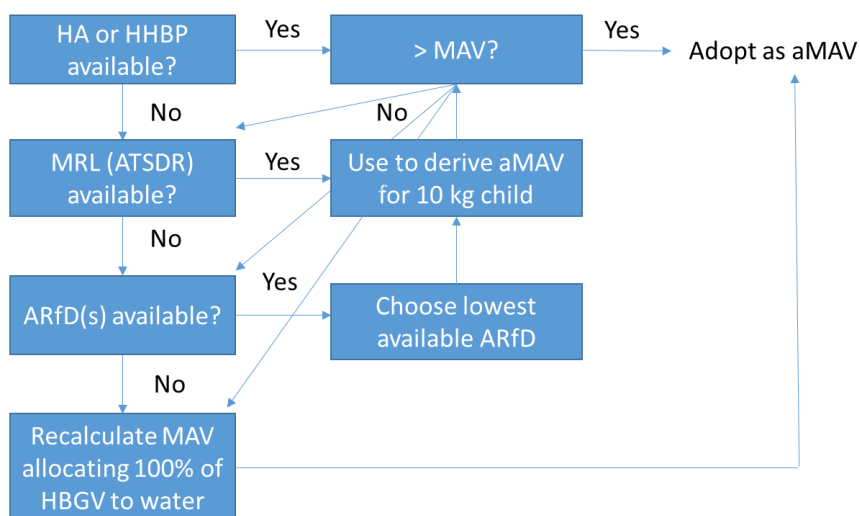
HA or HHBP available?

Yes

> MAV?

Yes

Adopt as aMAV

No

No

MRL (ATSDR) available?

Yes

Use to derive aMAV for 10 kg child

No

Yes

ARfD(s) available?

Choose lowest available ARfD

No

Recalculate MAV allocating 100% of HBGV to water